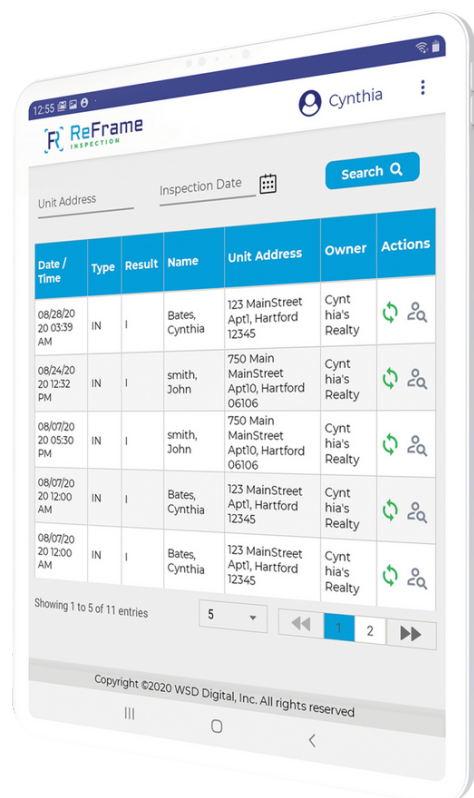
12:55

Cynthia

ReFrame INSPECTION

Unit Address

Inspection Date

Search

| Date / Time | Type | Result | Name | Unit Address | Owner | Actions |
|---|---|---|---|---|---|---|
| 08/28/2020 03:39 AM | IN | I | Bates, Cynthia | 123 MainStreet Apt1, Hartford 12345 | Cynthia's Realty | |
| 08/24/2020 12:32 PM | IN | I | smith, John | 750 Main MainStreet Apt10, Hartford 06106 | Cynthia's Realty | |
| 08/07/2020 05:30 PM | IN | I | smith, John | 750 Main MainStreet Apt10, Hartford 06106 | Cynthia's Realty | |
| 08/07/2020 12:00 AM | IN | I | Bates, Cynthia | 123 MainStreet Apt1, Hartford 12345 | Cynthia's Realty | |
| 08/07/2020 12:00 AM | IN | I | Bates, Cynthia | 123 MainStreet Apt1, Hartford 12345 | Cynthia's Realty | |

Showing 1 to 5 of 11 entries

5

1 2

Copyright ©2020 WSD Digital, Inc. All rights reserved